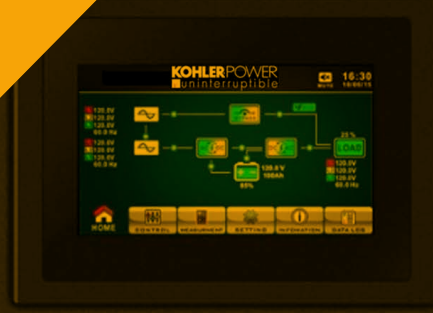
KOHLERPOWER
uninterruptible

MUTE
16:30
18/06/15

120.0V
120.0V
120.0V
60.0 Hz

120.0V
120.0V
120.0V
60.0 Hz

25 %
LOAD

120.0 V
100Ah
85%

120.0V
120.0V
120.0V
60.0 Hz

HOME
CONTROL
MEASUREMENT
SETTING
INFORMATION
DATA LOG